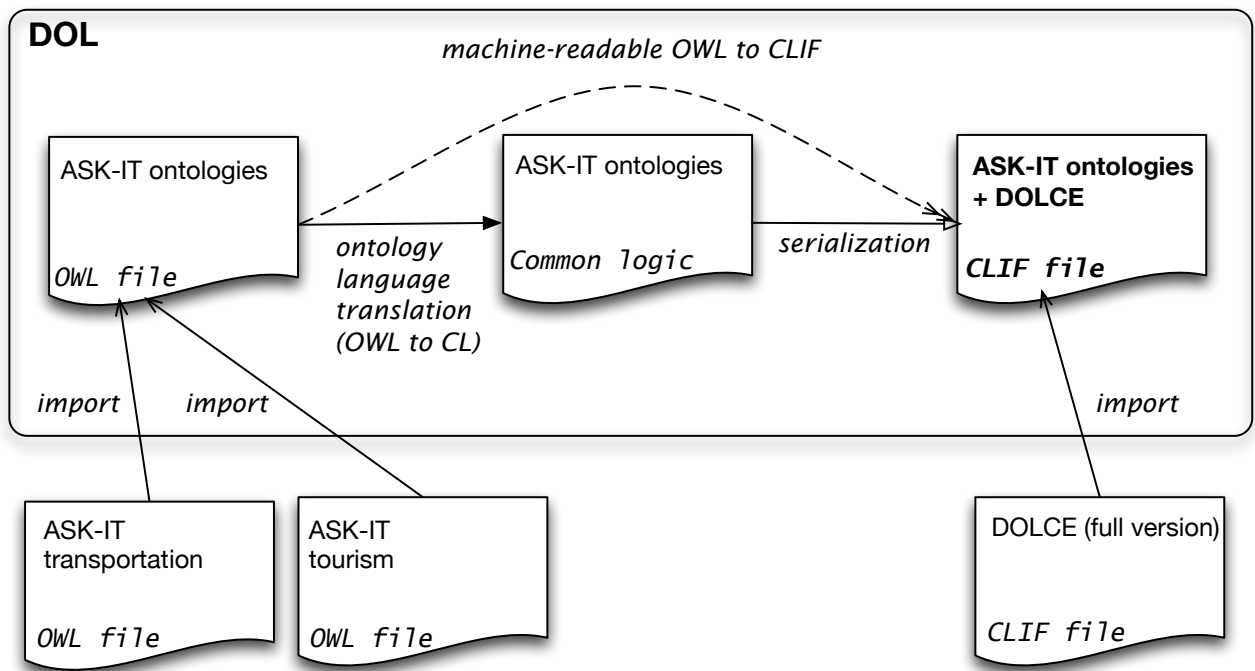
DOL

machine-readable OWL to CLIF

ASK-IT ontologies

OWL file

ontology language translation (OWL to CL)

ASK-IT ontologies

Common logic

serialization

ASK-IT ontologies + DOLCE

CLIF file

import

import

import

ASK-IT transportation

OWL file

ASK-IT tourism

OWL file

DOLCE (full version)

CLIF file